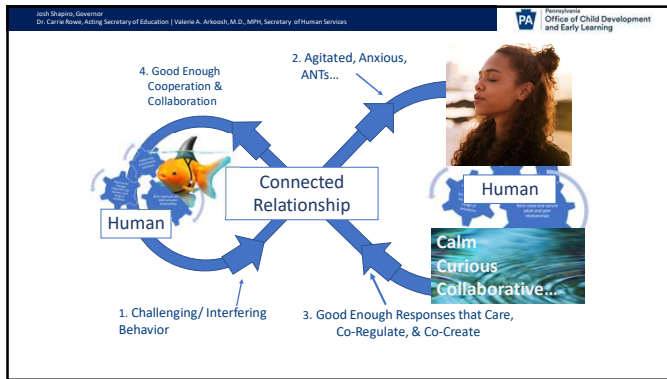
Josh Shapiro, Governor
Dr. Carrie Rowe, Acting Secretary of Education | Valerie A. Arkoosh, M.D., MPH, Secretary of Human Services

PA Pennsylvania
Office of Child Development and Early Learning

4. Good Enough Cooperation & Collaboration

2. Agitated, Anxious, ANTs...

Human

Connected Relationship

Human

Calm
Curious
Collaborative...

1. Challenging/ Interfering Behavior

3. Good Enough Responses that Care, Co-Regulate, & Co-Create